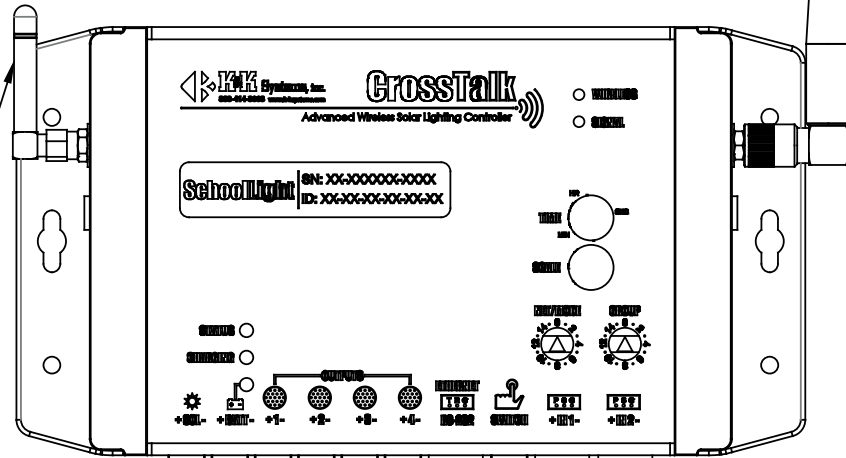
K&K Systems, Inc.

CrossTalk

Advanced Wireless Solar Lighting Controller

WIRELESS

SERIAL

SchoolLight

SN: XX-XXXXXX-XXXX

ID: XX-XX-XX-XX-XX-XX

TIME

SCALE

NETWORK

GROUP

STATUS

CHARGER

OUTPUTS

+SOL-

+BATT-

+1-

+2-

+3-

+4-

RS-232

SWITCH

+IN1-

+IN2-